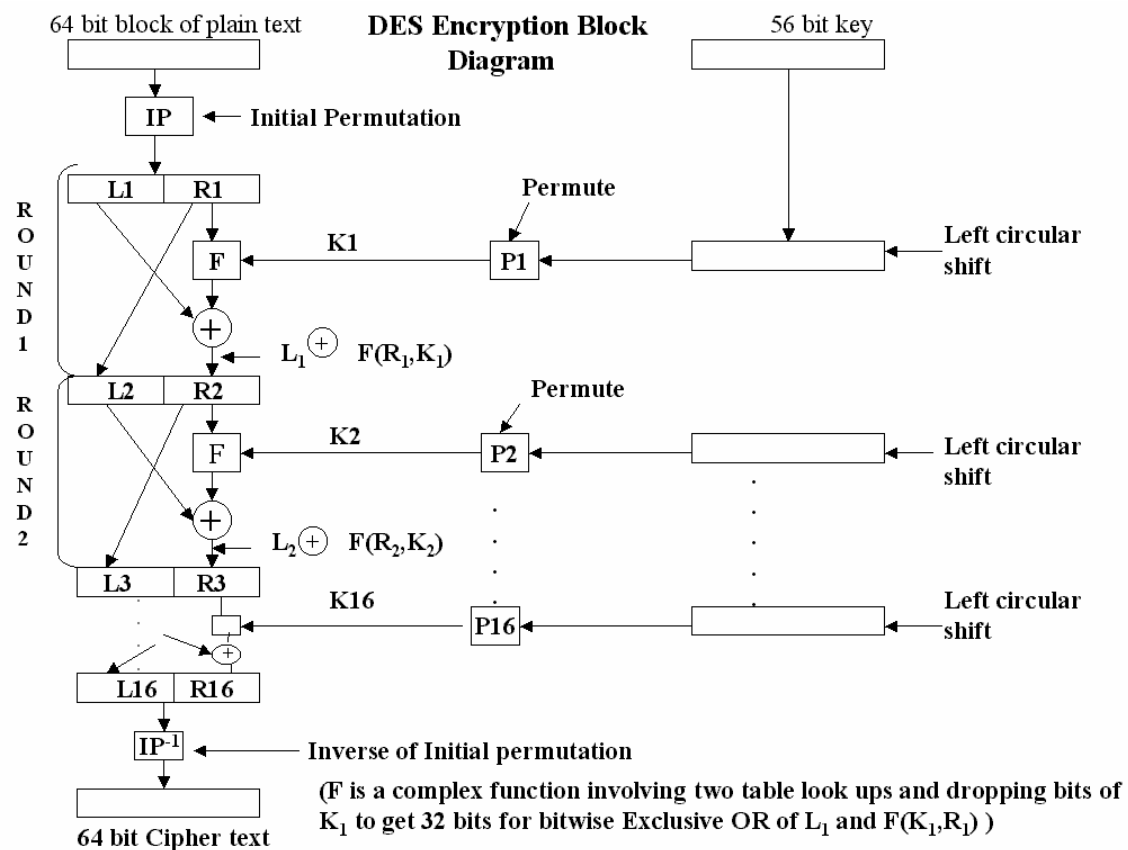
64 bit block of plain text

DES Encryption Block Diagram

56 bit key

IP

Initial Permutation

L1 R1

ROUND 1

Permute

F

K1

P1

Left circular shift

+

$L_1 \oplus F(R_1,K_1)$

L2 R2

ROUND 2

Permute

F

K2

P2

Left circular shift

+

$L_2 \oplus F(R_2,K_2)$

L3 R3

K16

P16

Left circular shift

+

L16 R16

$IP^{-1}$

Inverse of Initial permutation

(F is a complex function involving two table look ups and dropping bits of $K_1$ to get 32 bits for bitwise Exclusive OR of $L_1$ and $F(K_1,R_1)$ )

64 bit Cipher text